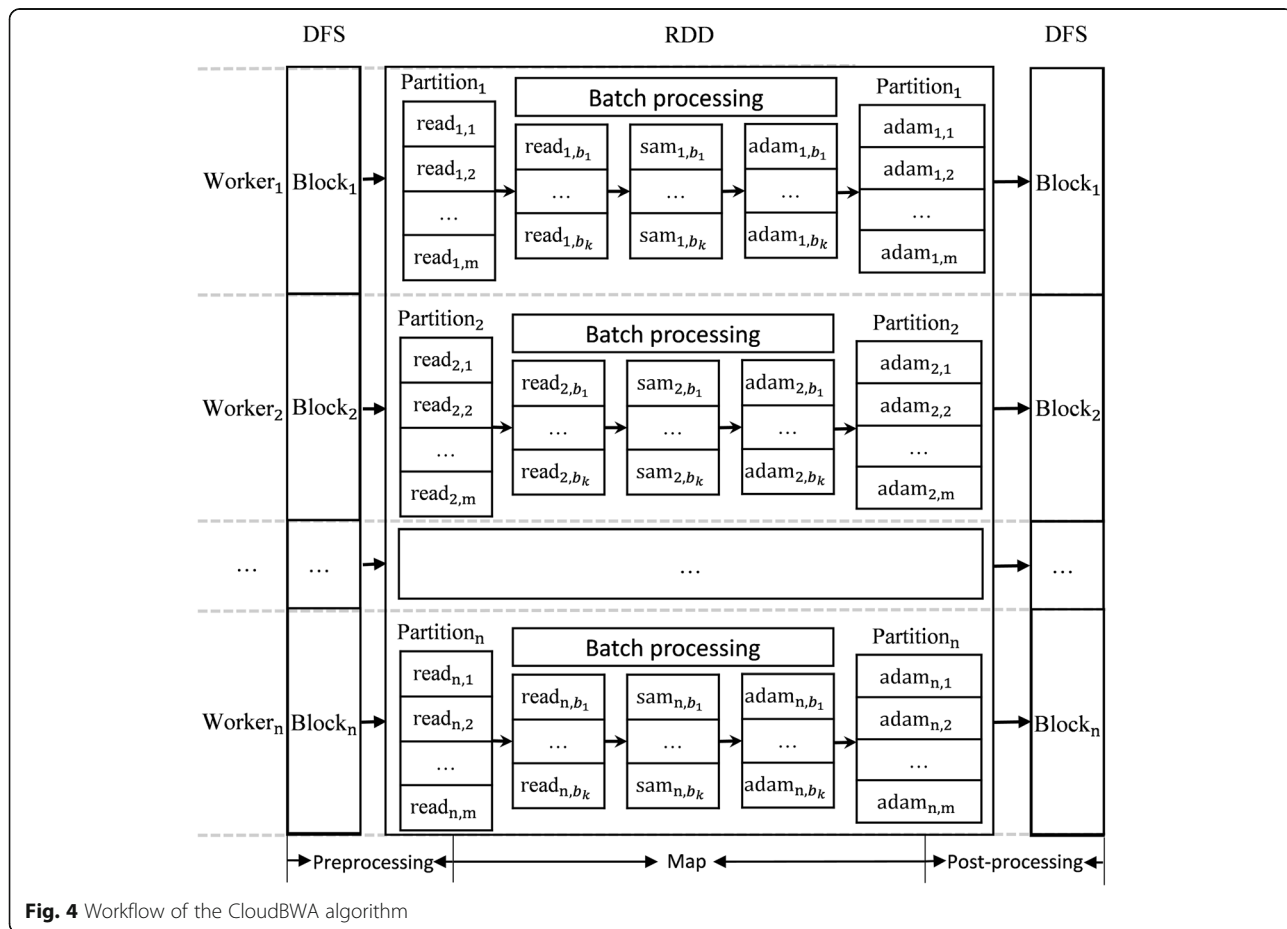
DFS

RDD

DFS

Worker$_1$

Block$_1$

Partition$_1$

read$_{1,1}$

read$_{1,2}$

…

read$_{1,m}$

Batch processing

read$_{1,b_1}$

…

read$_{1,b_k}$

sam$_{1,b_1}$

…

sam$_{1,b_k}$

adam$_{1,b_1}$

…

adam$_{1,b_k}$

Partition$_1$

adam$_{1,1}$

adam$_{1,2}$

…

adam$_{1,m}$

Block$_1$

Worker$_2$

Block$_2$

Partition$_2$

read$_{2,1}$

read$_{2,2}$

…

read$_{2,m}$

Batch processing

read$_{2,b_1}$

…

read$_{2,b_k}$

sam$_{2,b_1}$

…

sam$_{2,b_k}$

adam$_{2,b_1}$

…

adam$_{2,b_k}$

Partition$_2$

adam$_{2,1}$

adam$_{2,2}$

…

adam$_{2,m}$

Block$_2$

…

…

…

…

Worker$_n$

Block$_n$

Partition$_n$

read$_{n,1}$

read$_{n,2}$

…

read$_{n,m}$

Batch processing

read$_{n,b_1}$

…

read$_{n,b_k}$

sam$_{n,b_1}$

…

sam$_{n,b_k}$

adam$_{n,b_1}$

…

adam$_{n,b_k}$

Partition$_n$

adam$_{n,1}$

adam$_{n,2}$

…

adam$_{n,m}$

Block$_n$

Preprocessing

Map

Post-processing

Fig. 4 Workflow of the CloudBWA algorithm